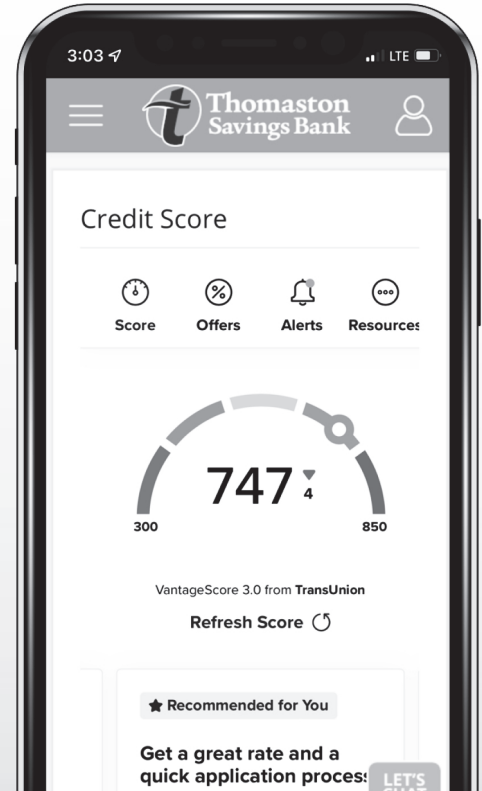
3:03

LTE

Thomaston Savings Bank

Credit Score

Score

Offers

Alerts

Resources

747

4

300

850

VantageScore 3.0 from TransUnion

Refresh Score

Recommended for You

Get a great rate and a quick application process

LET'S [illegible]